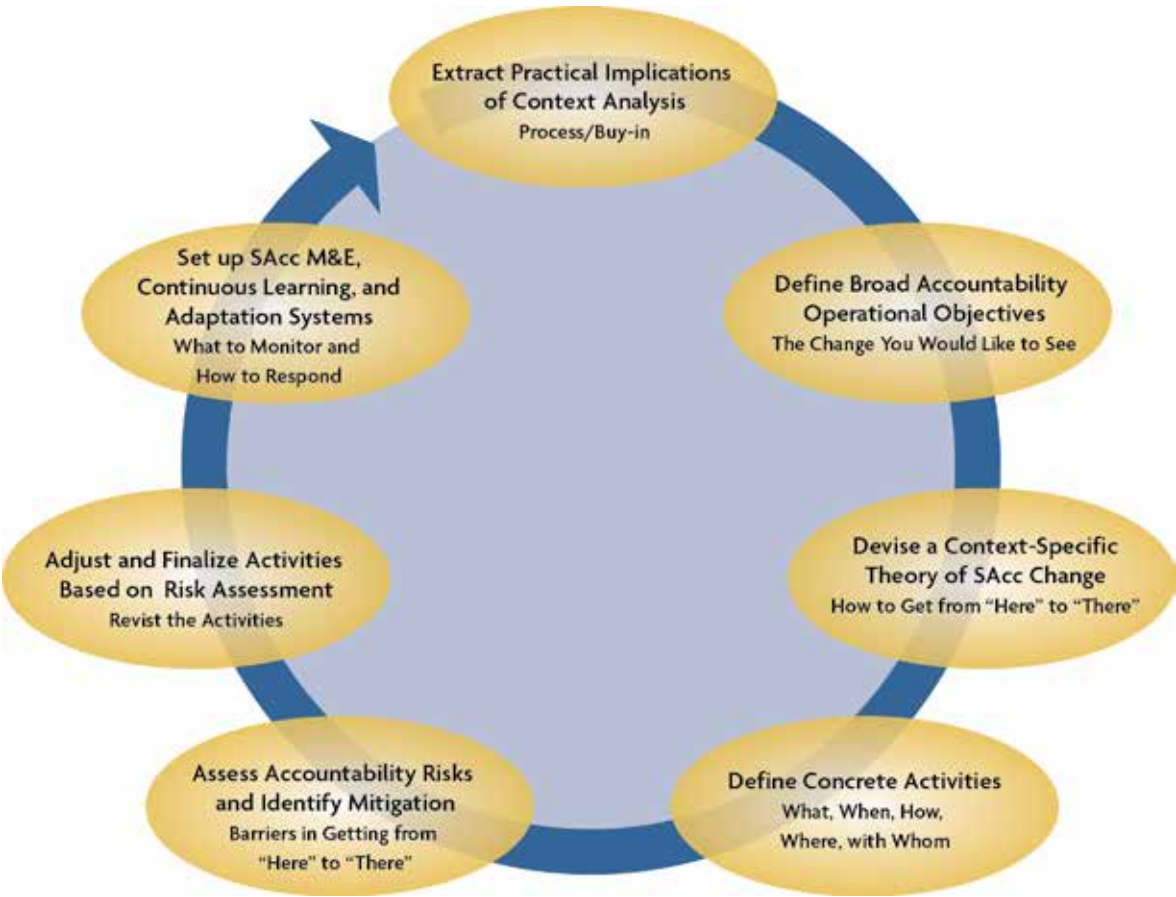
Extract Practical Implications of Context Analysis
Process/Buy-in

Define Broad Accountability Operational Objectives
The Change You Would Like to See

Devise a Context-Specific Theory of SAcc Change
How to Get from "Here" to "There"

Define Concrete Activities
What, When, How, Where, with Whom

Assess Accountability Risks and Identify Mitigation
Barriers in Getting from "Here" to "There"

Adjust and Finalize Activities Based on Risk Assessment
Revist the Activities

Set up SAcc M&E, Continuous Learning, and Adaptation Systems
What to Monitor and How to Respond